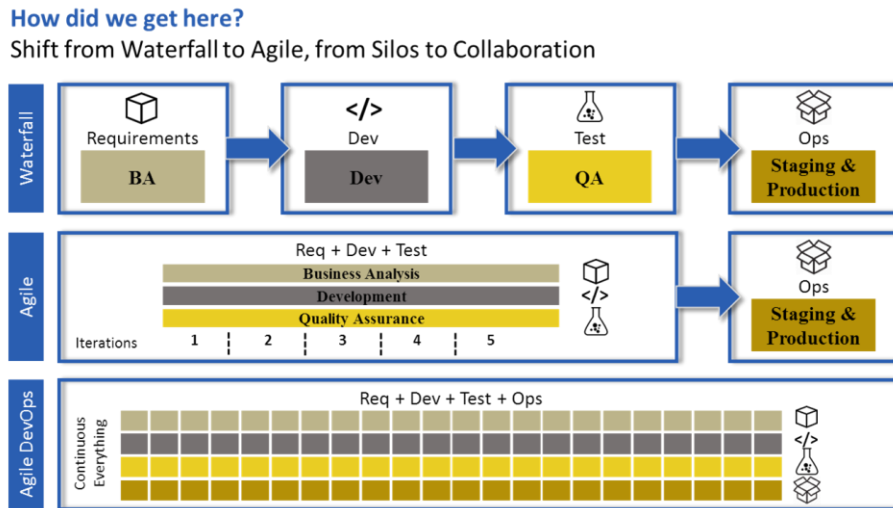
How did we get here?
Shift from Waterfall to Agile, from Silos to Collaboration

Waterfall

Requirements
BA

</>
Dev
Dev

Test
QA

Ops
Staging & Production

Agile

Req + Dev + Test
Business Analysis
Development
Quality Assurance
</>
Iterations 1 2 3 4 5

Ops
Staging & Production

Agile DevOps

Req + Dev + Test + Ops
Continuous Everything
</>